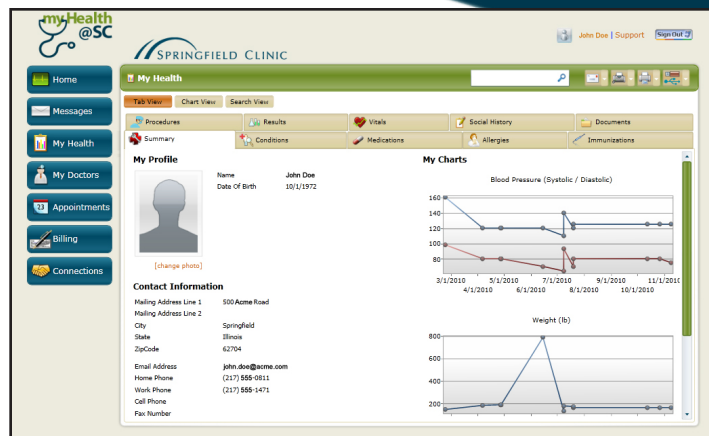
myHealth @SC

SPRINGFIELD CLINIC

John Doe | Support Sign Out

Home
Messages
My Health
My Doctors
Appointments
Billing
Connections

My Health

Tab View | Chart View | Search View

Procedures | Results | Vitals | Social History | Documents
Summary | Conditions | Medications | Allergies | Immunizations

My Profile

Name John Doe
Date Of Birth 10/1/1972

[change photo]

Contact Information

Mailing Address Line 1 500 Acme Road
Mailing Address Line 2
City Springfield
State Illinois
ZipCode 62704

Email Address john.doe@acme.com
Home Phone (217) 555-0811
Work Phone (217) 555-1471
Cell Phone
Fax Number

My Charts

Blood Pressure (Systolic / Diastolic)

160
140
120
100
80

3/1/2010 5/1/2010 7/1/2010 9/1/2010 11/1/2010
4/1/2010 6/1/2010 8/1/2010 10/1/2010

Weight (lb)

800
600
400
200